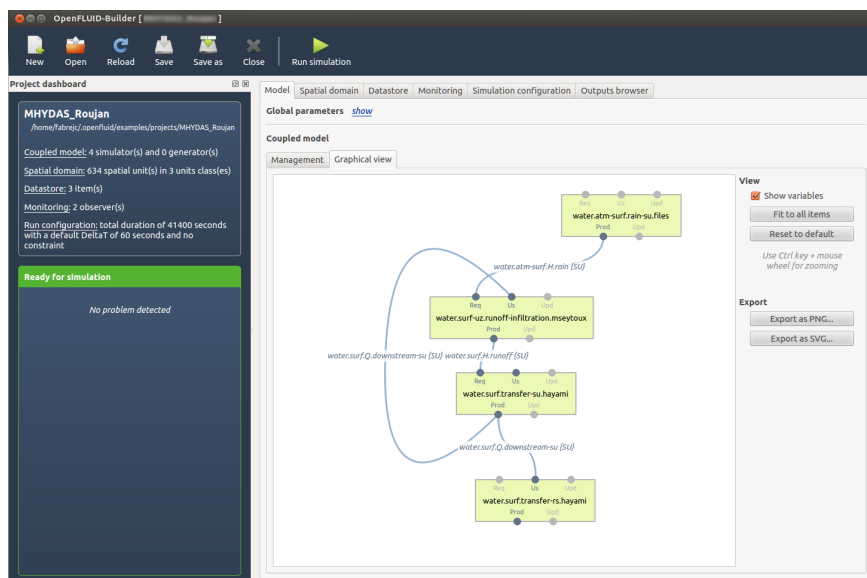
OpenFLUID-Builder [ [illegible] ]

New Open Reload Save Save as Close Run simulation

Project dashboard

MHYDAS_Roujan
/home/fabrejc/.openfluid/examples/projects/MHYDAS_Roujan

Coupled model: 4 simulator(s) and 0 generator(s)

Spatial domain: 634 spatial unit(s) in 3 units class(es)

Datastore: 3 item(s)

Monitoring: 2 observer(s)

Run configuration: total duration of 41400 seconds with a default DeltaT of 60 seconds and no constraint

Ready for simulation

No problem detected

Model | Spatial domain | Datastore | Monitoring | Simulation configuration | Outputs browser

Global parameters show

Coupled model

Management | Graphical view

Req Us Upd
water.atm-surf.rain-su.files
Prod Upd

water.atm-surf.H.rain (SU)

Req Us Upd
water.surf-uz.runoff-infiltration.mseytoux
Prod Upd

water.surf.Q.downstream-su (SU) water.surf.H.runoff (SU)

Req Us Upd
water.surf.transfer-su.hayami
Prod Upd

water.surf.Q.downstream-su (SU)

Req Us Upd
water.surf.transfer-rs.hayami
Prod Upd

View
Show variables
Fit to all items
Reset to default
Use Ctrl key + mouse wheel for zooming

Export
Export as PNG...
Export as SVG...